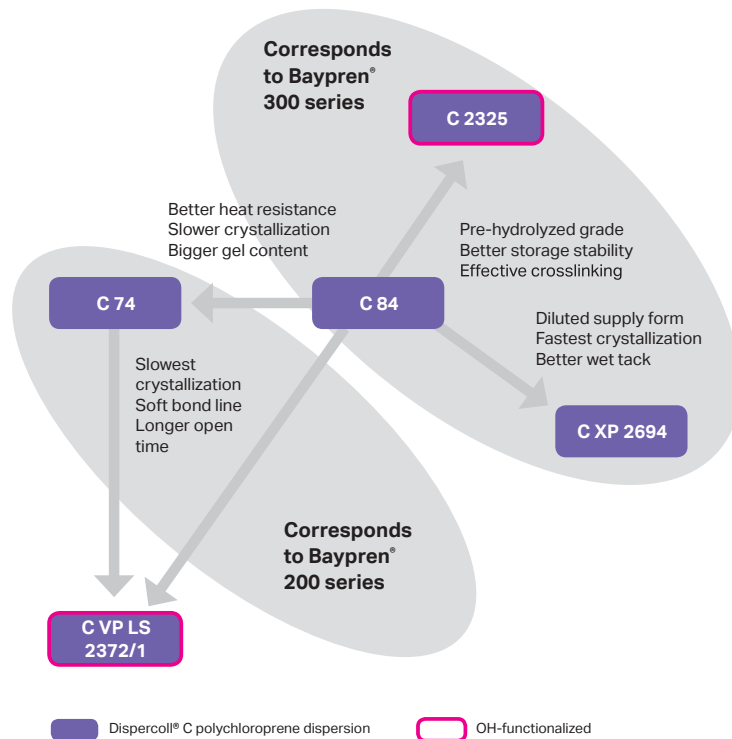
Corresponds to Baypren® 300 series

C 2325

Better heat resistance
Slower crystallization
Bigger gel content

Pre-hydrolyzed grade
Better storage stability
Effective crosslinking

C 74

C 84

Diluted supply form
Fastest crystallization
Better wet tack

Slowest crystallization
Soft bond line
Longer open time

C XP 2694

Corresponds to Baypren® 200 series

C VP LS 2372/1

Dispercoll® C polychloroprene dispersion

OH-functionalized